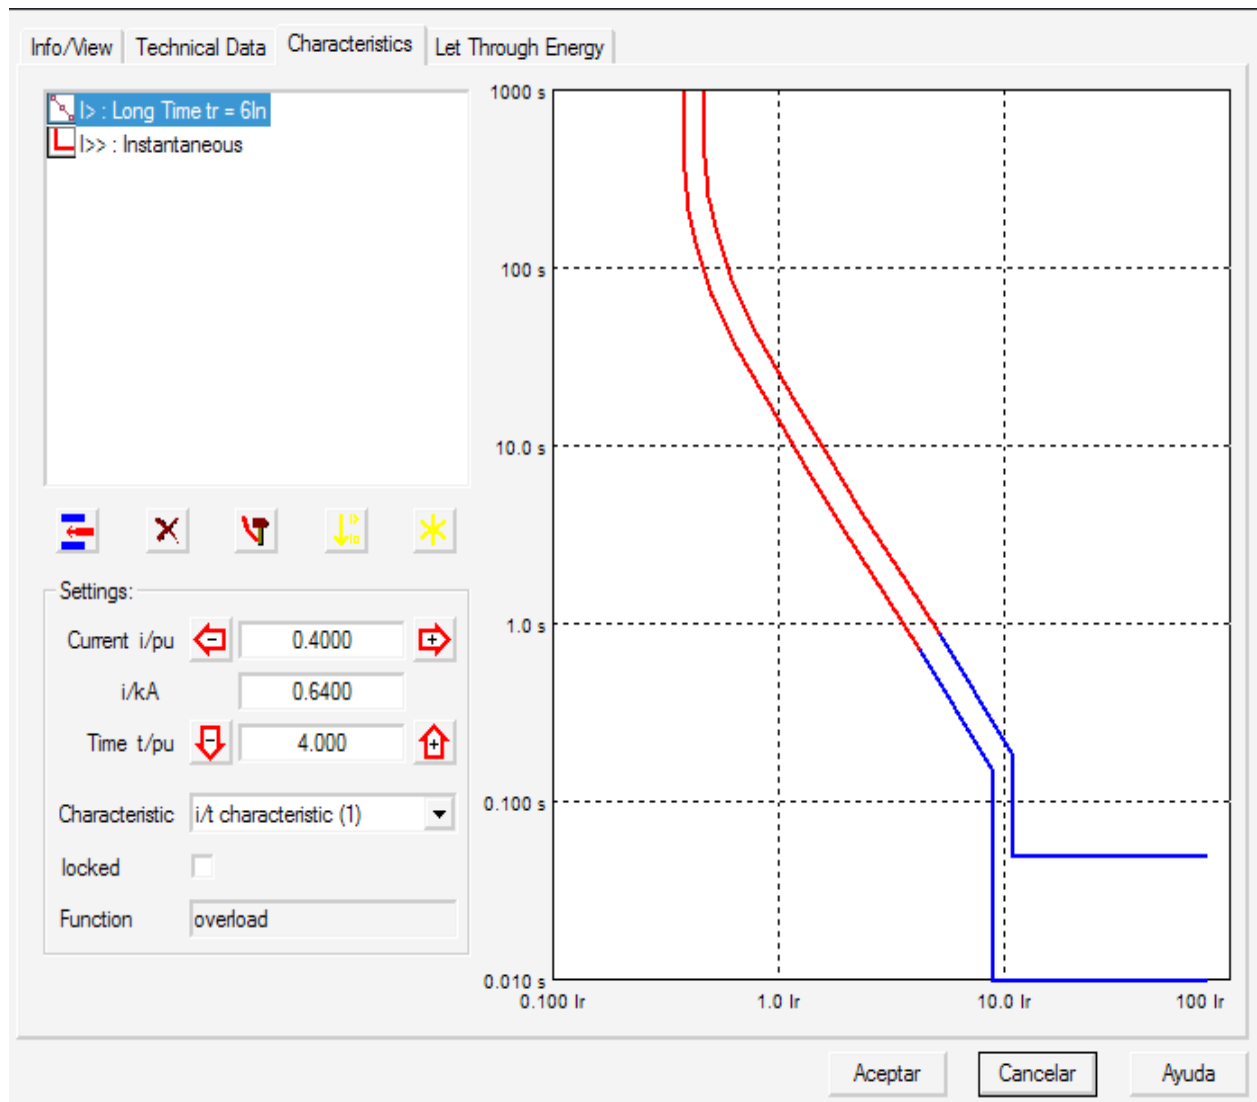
Info/View | Technical Data | Characteristics | Let Through Energy

I> : Long Time tr = 6In
I>> : Instantaneous

Settings:
Current i/pu 0.4000
i/kA 0.6400
Time t/pu 4.000
Characteristic i/t characteristic (1)
locked
Function overload

1000 s
100 s
10.0 s
1.0 s
0.100 s
0.010 s
0.100 Ir
1.0 Ir
10.0 Ir
100 Ir

Aceptar | Cancelar | Ayuda